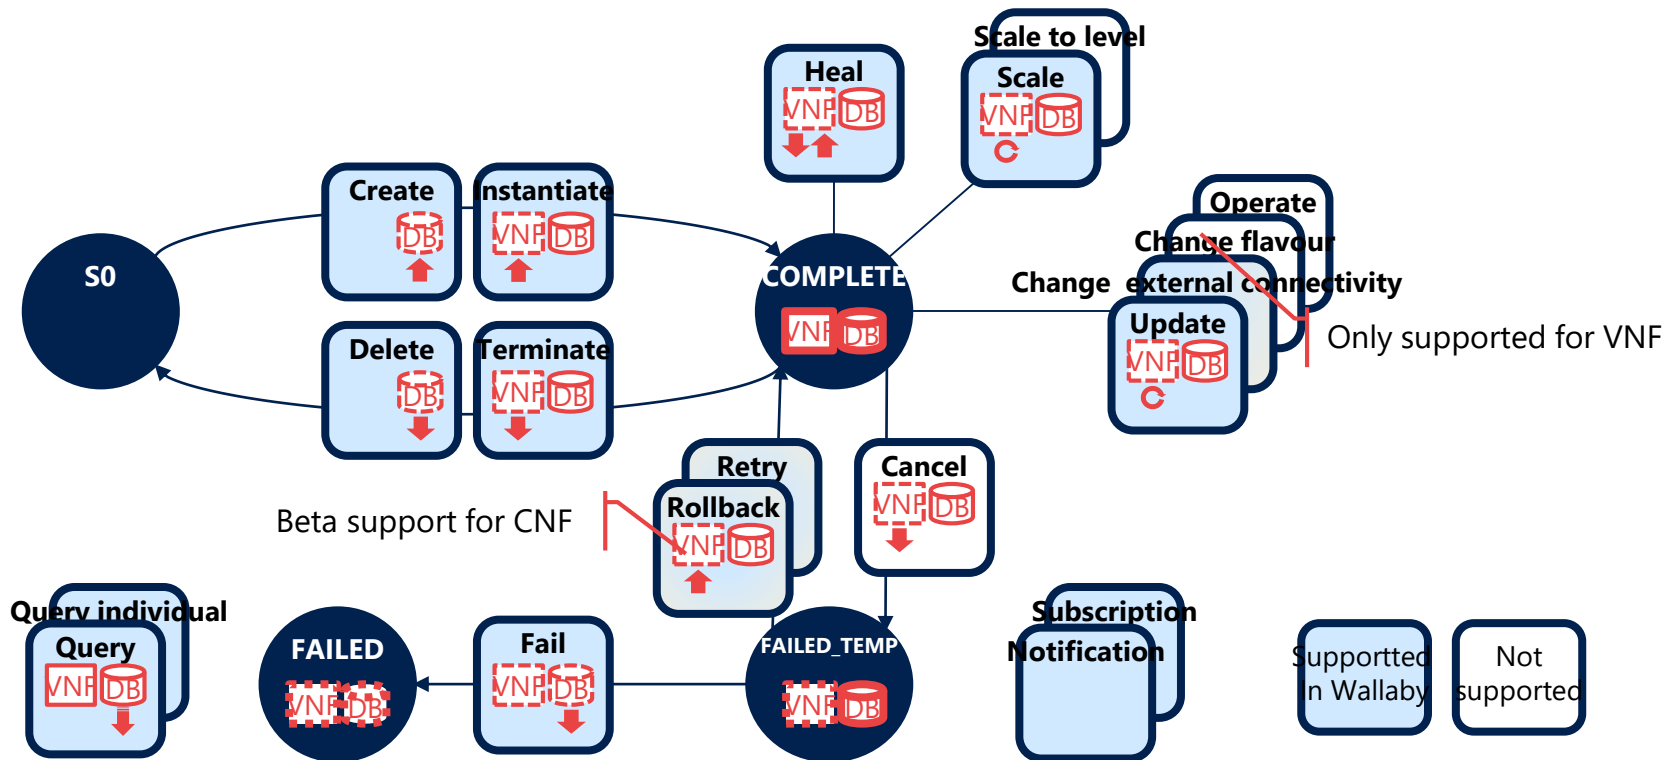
Scale to level
Scale
VNF DB
Heal
VNF DB
Create
DB
Instantiate
VNF DB
S0
COMPLETE
VNF DB
Operate
Change flavour
Change external connectivity
Update
VNF DB
Only supported for VNF
Delete
DB
Terminate
VNF DB
Retry
Rollback
VNF DB
Beta support for CNF
Cancel
VNF DB
Query individual
Query
VNF DB
FAILED
VNF DB
Fail
VNF DB
FAILED_TEMP
VNF DB
Subscription
Notification
Supportted in Wallaby
Not supported